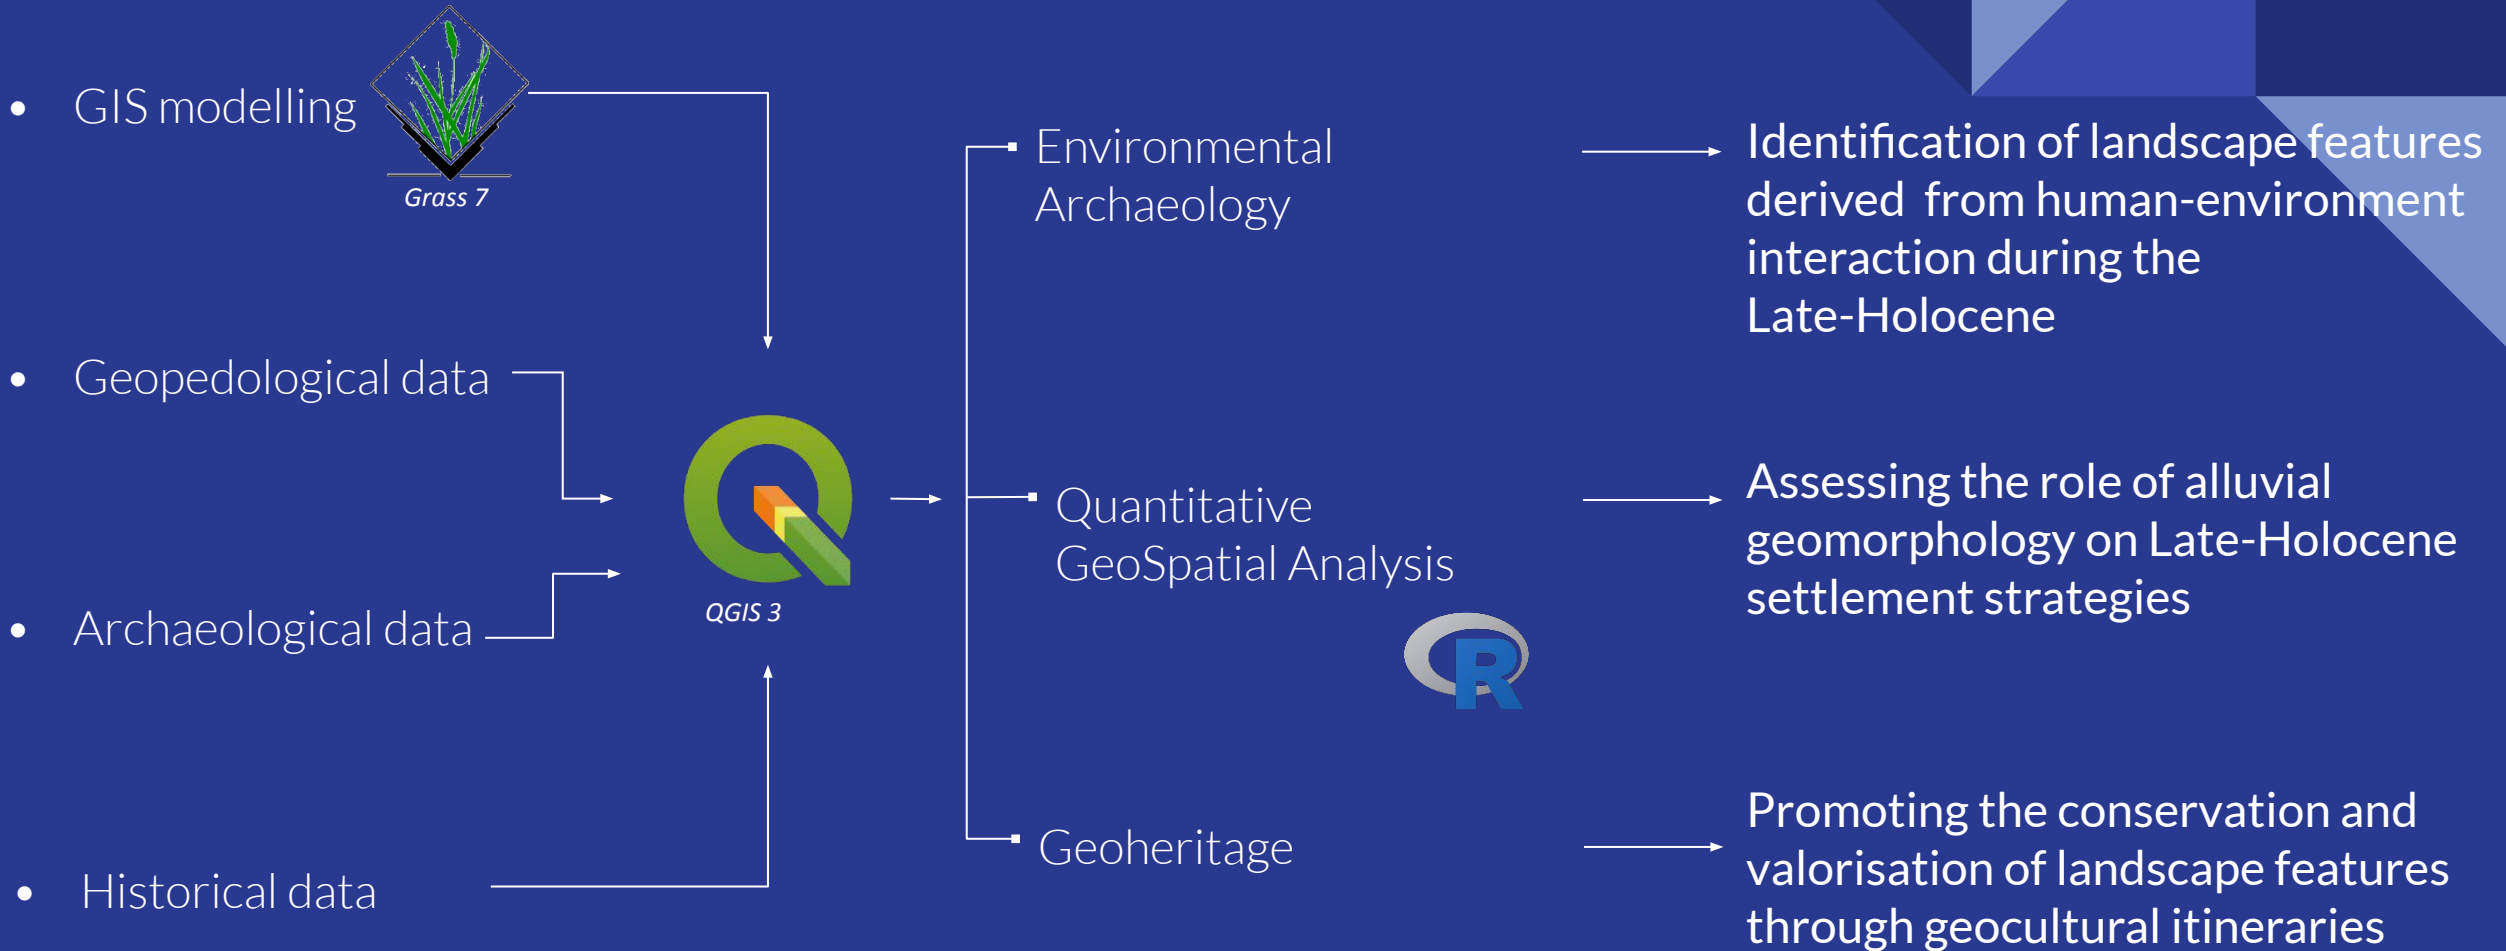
- GIS modelling

Grass 7

- Geopedological data

- Archaeological data

- Historical data

QGIS 3

Environmental Archaeology

Quantitative GeoSpatial Analysis

R

Geoheritage

Identification of landscape features derived from human-environment interaction during the Late-Holocene

Assessing the role of alluvial geomorphology on Late-Holocene settlement strategies

Promoting the conservation and valorisation of landscape features through geocultural itineraries